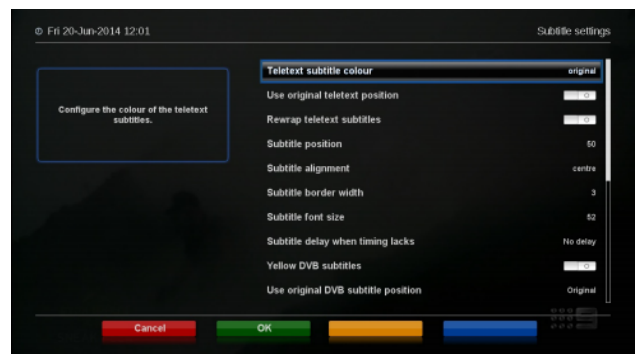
Fri 20-Jun-2014 12:01

Subtitle settings

Configure the colour of the teletext subtitles.

| | |
|---|---|
| Teletext subtitle colour | original |
| Use original teletext position | O |
| Rewrap teletext subtitles | O |
| Subtitle position | 50 |
| Subtitle alignment | centre |
| Subtitle border width | 3 |
| Subtitle font size | 52 |
| Subtitle delay when timing lacks | No delay |
| Yellow DVB subtitles | O |
| Use original DVB subtitle position | Original |

Cancel

OK